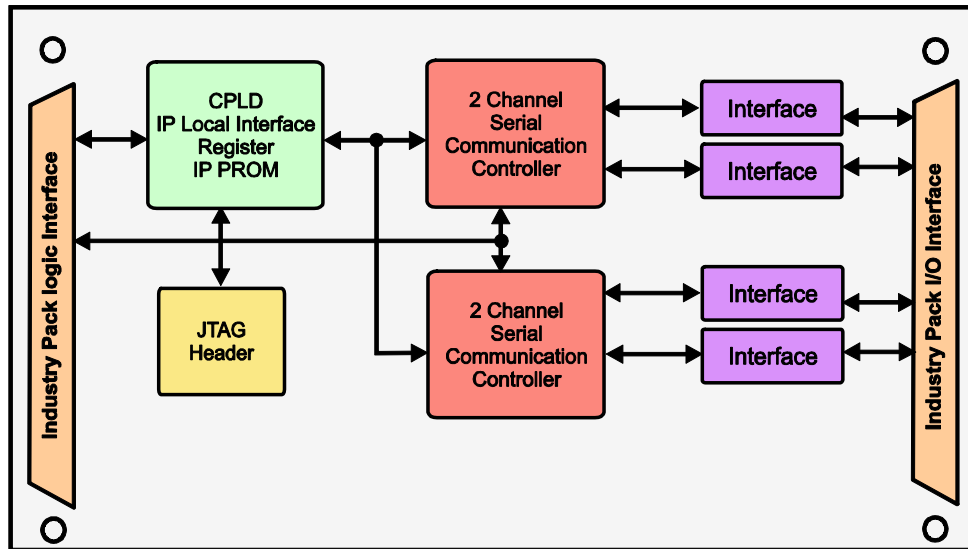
Industry Pack logic Interface

CPLD
IP Local Interface
Register
IP PROM

JTAG
Header

2 Channel
Serial
Communication
Controller

2 Channel
Serial
Communication
Controller

Interface

Interface

Interface

Interface

Industry Pack I/O Interface